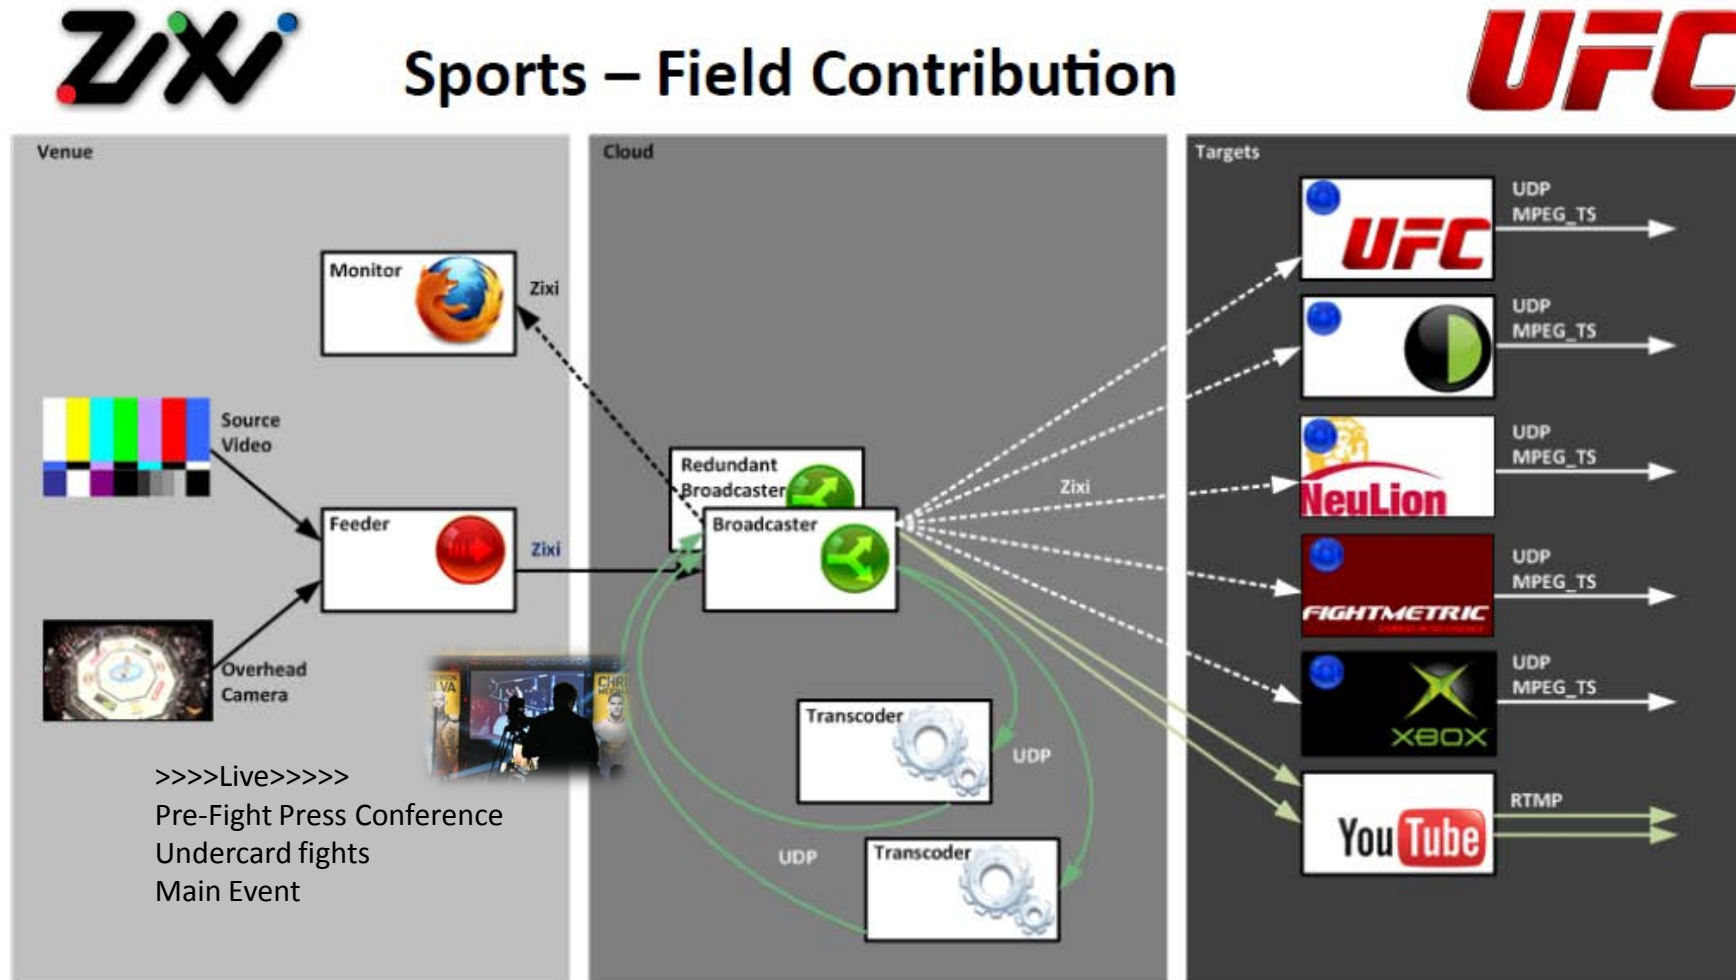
Zixi

Sports – Field Contribution

UFC

Venue

Monitor

Zixi

Source Video

Feeder

Zixi

Overhead Camera

>>>>Live>>>>>
Pre-Fight Press Conference
Undercard fights
Main Event

Cloud

Redundant Broadcaster

Broadcaster

Zixi

Transcoder

UDP

UDP

Transcoder

Targets

UFC

UDP
MPEG_TS

UDP
MPEG_TS

NeuLion

UDP
MPEG_TS

FIGHTMETRIC

UDP
MPEG_TS

XBOX

UDP
MPEG_TS

YouTube

RTMP